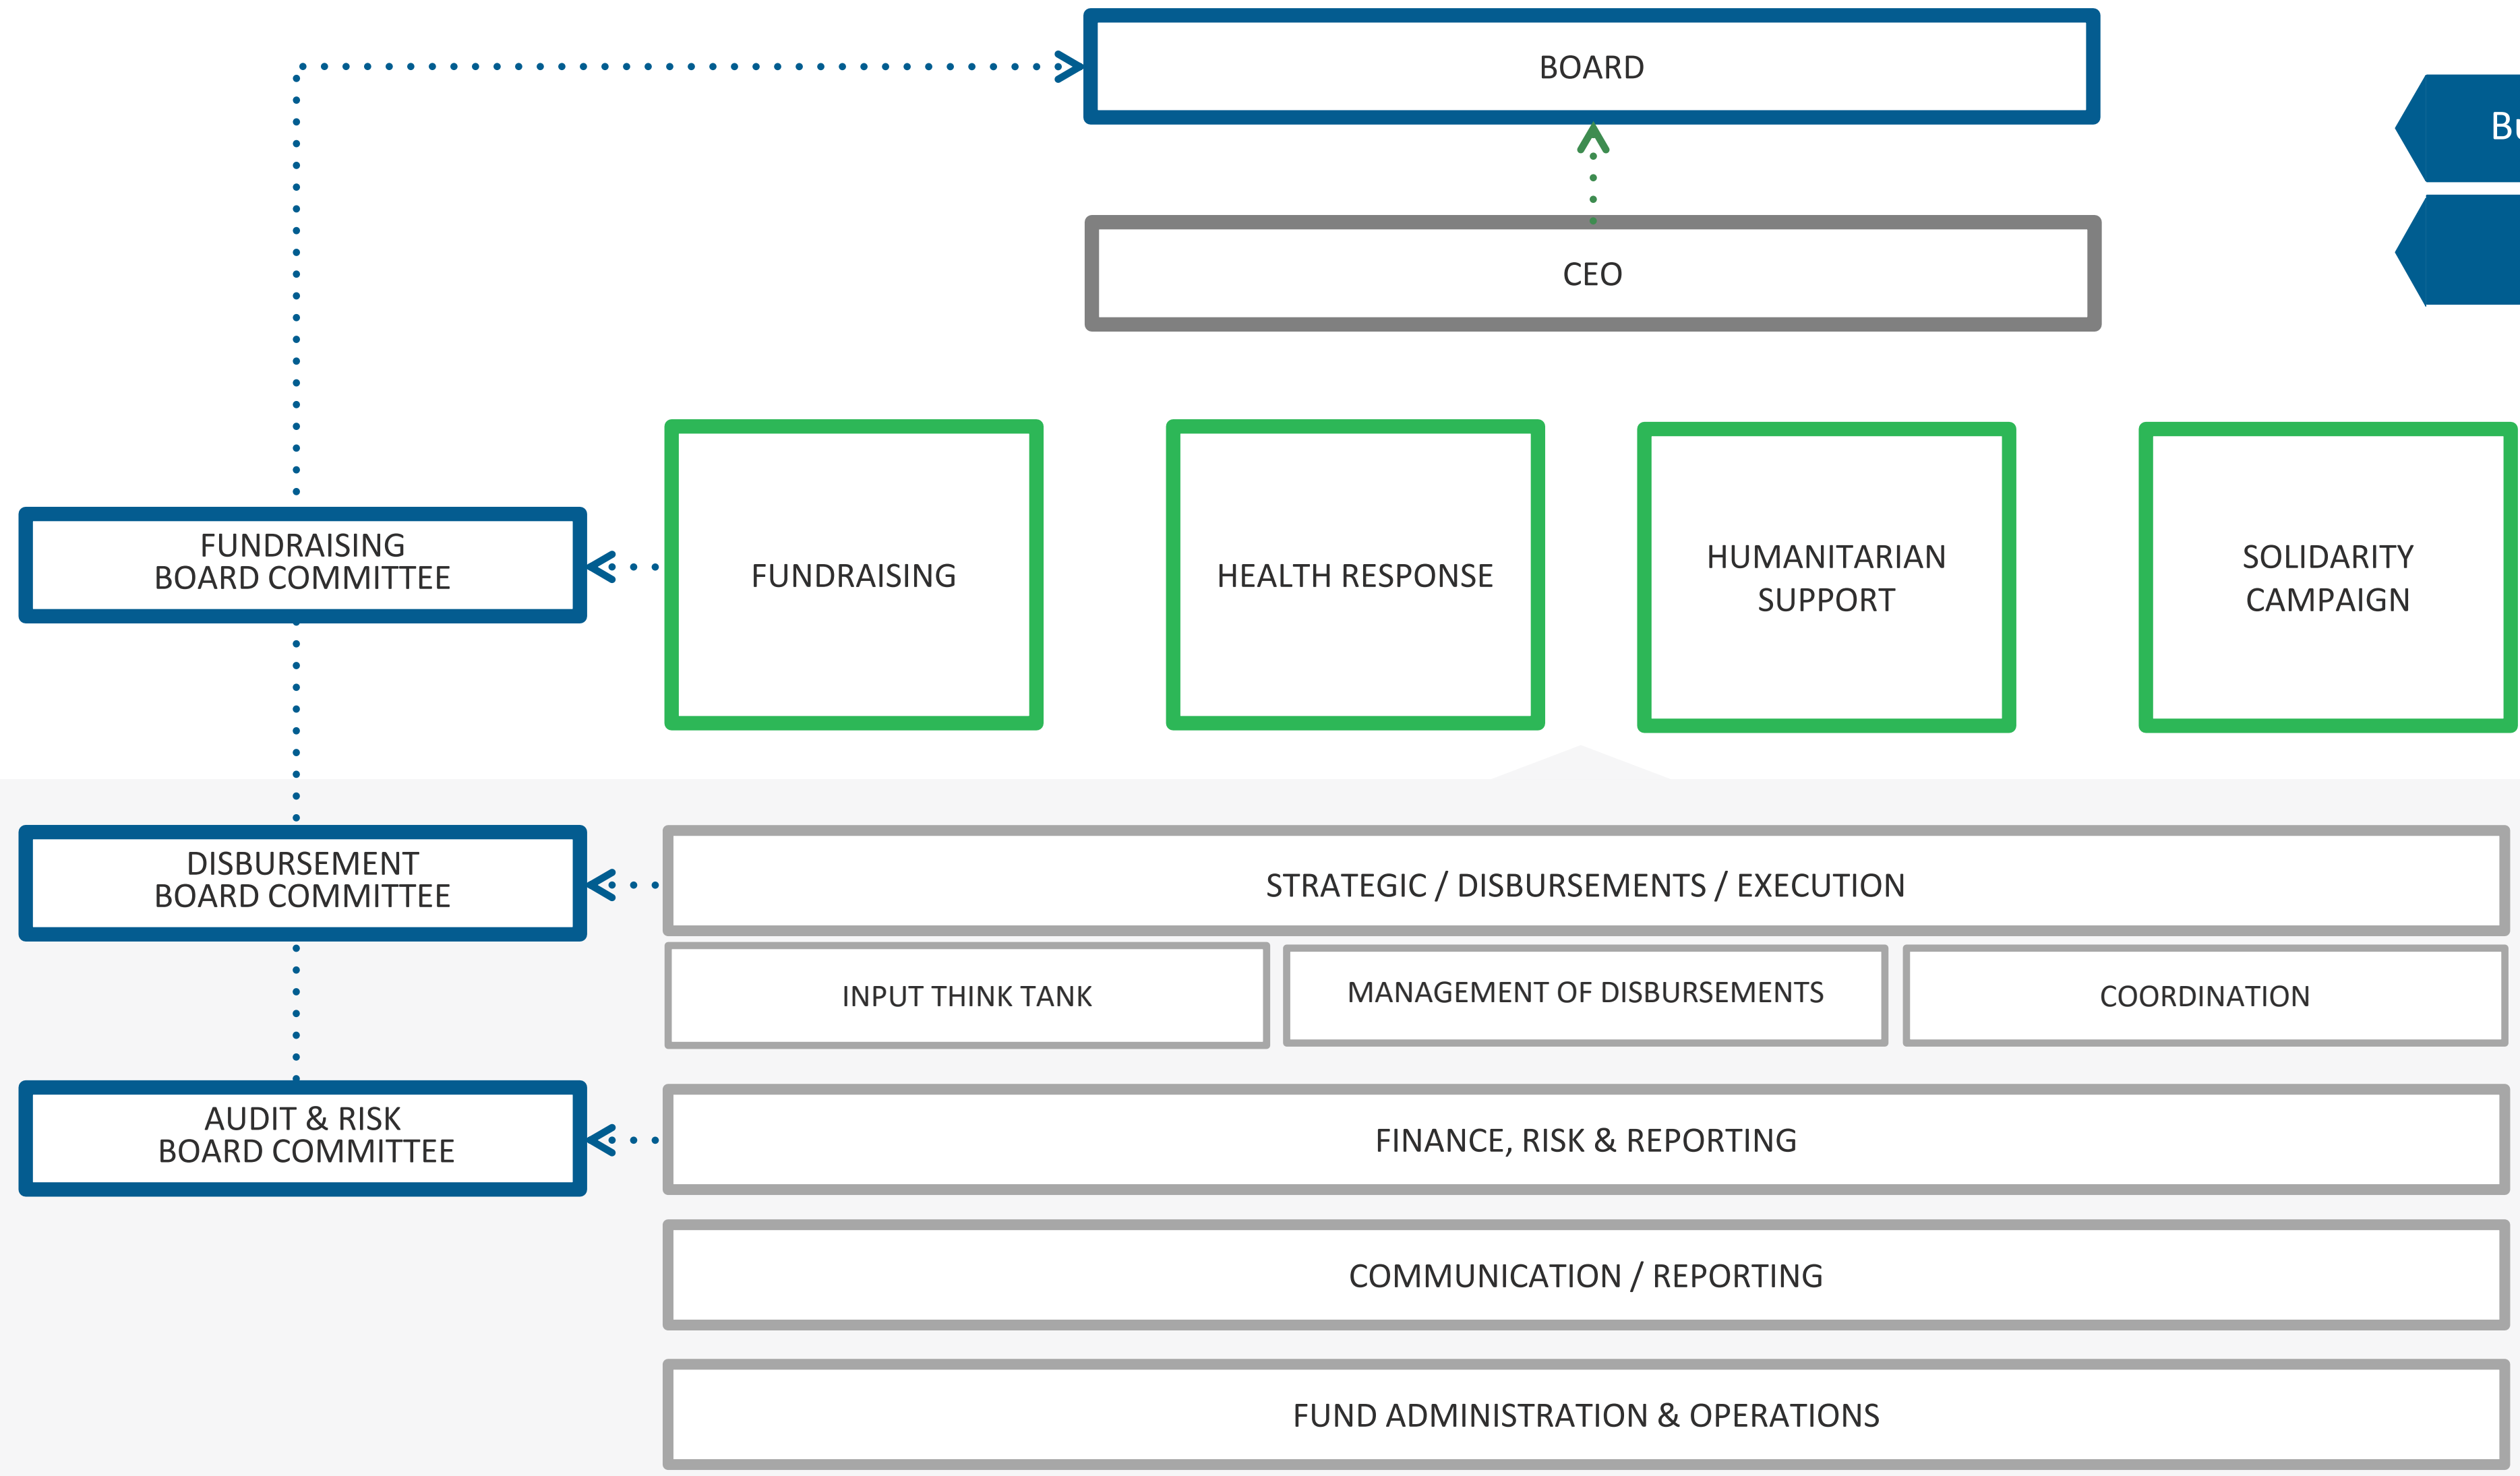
BOARD

Bu

CEO

FUNDRAISING BOARD COMMITTEE

FUNDRAISING

HEALTH RESPONSE

HUMANITARIAN SUPPORT

SOLIDARITY CAMPAIGN

DISBURSEMENT BOARD COMMITTEE

STRATEGIC / DISBURSEMENTS / EXECUTION

INPUT THINK TANK

MANAGEMENT OF DISBURSEMENTS

COORDINATION

AUDIT & RISK BOARD COMMITTEE

FINANCE, RISK & REPORTING

COMMUNICATION / REPORTING

FUND ADMINISTRATION & OPERATIONS